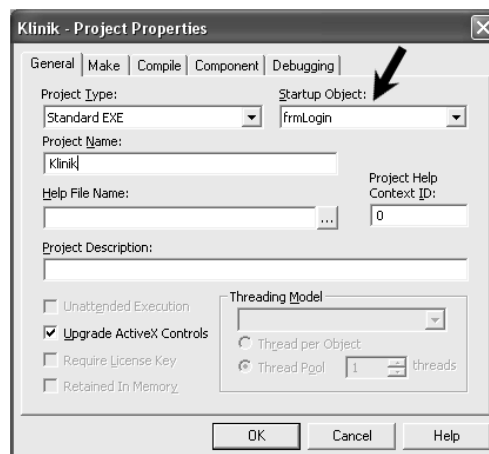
Klinik - Project Properties

General | Make | Compile | Component | Debugging

Project Type:
Standard EXE

Startup Object:
frmLogin

Project Name:
Klinik

Help File Name:
...

Project Help Context ID:
0

Project Description:

Unattended Execution
Upgrade ActiveX Controls
Require License Key
Retained In Memory

Threading Model
Thread per Object
Thread Pool 1 threads

OK Cancel Help